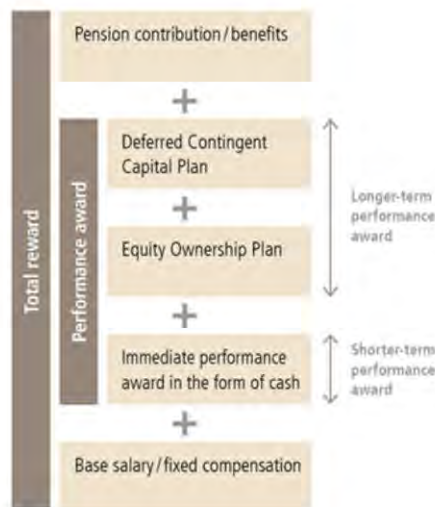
Total reward

Pension contribution / benefits

+

Performance award

Deferred Contingent Capital Plan

+

Equity Ownership Plan

Longer-term performance award

+

Immediate performance award in the form of cash

Shorter-term performance award

+

Base salary / fixed compensation